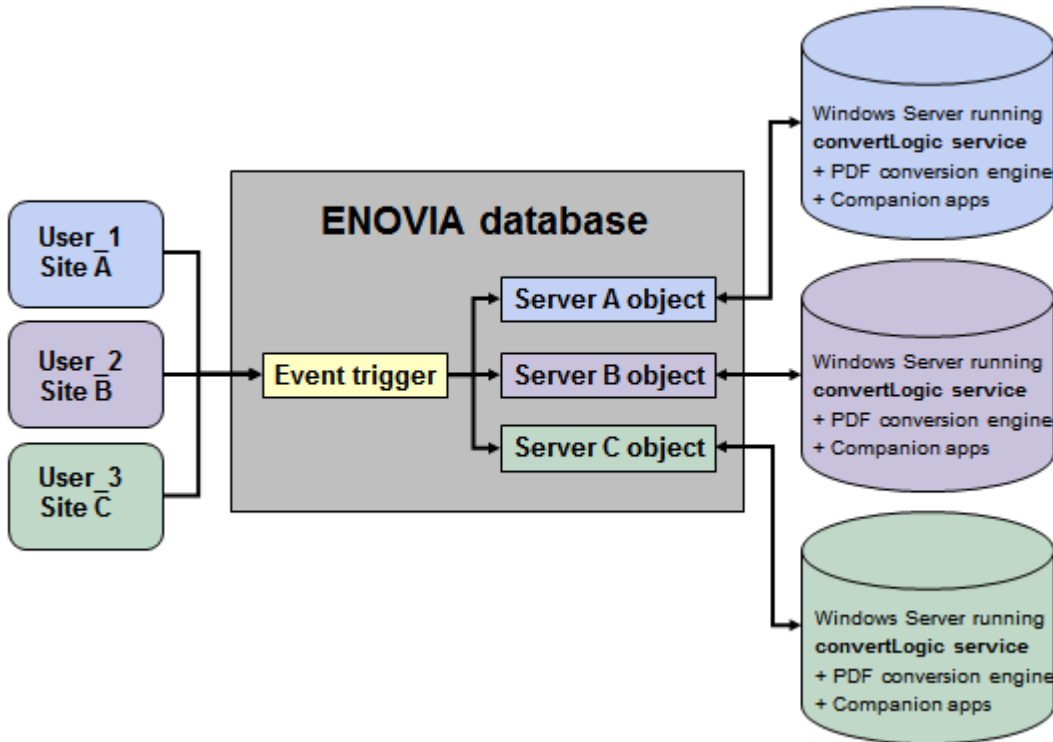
User_1
Site A

User_2
Site B

User_3
Site C

ENOVIA database

Event trigger

Server A object

Server B object

Server C object

Windows Server running
convertLogic service
+ PDF conversion engine
+ Companion apps

Windows Server running
convertLogic service
+ PDF conversion engine
+ Companion apps

Windows Server running
convertLogic service
+ PDF conversion engine
+ Companion apps